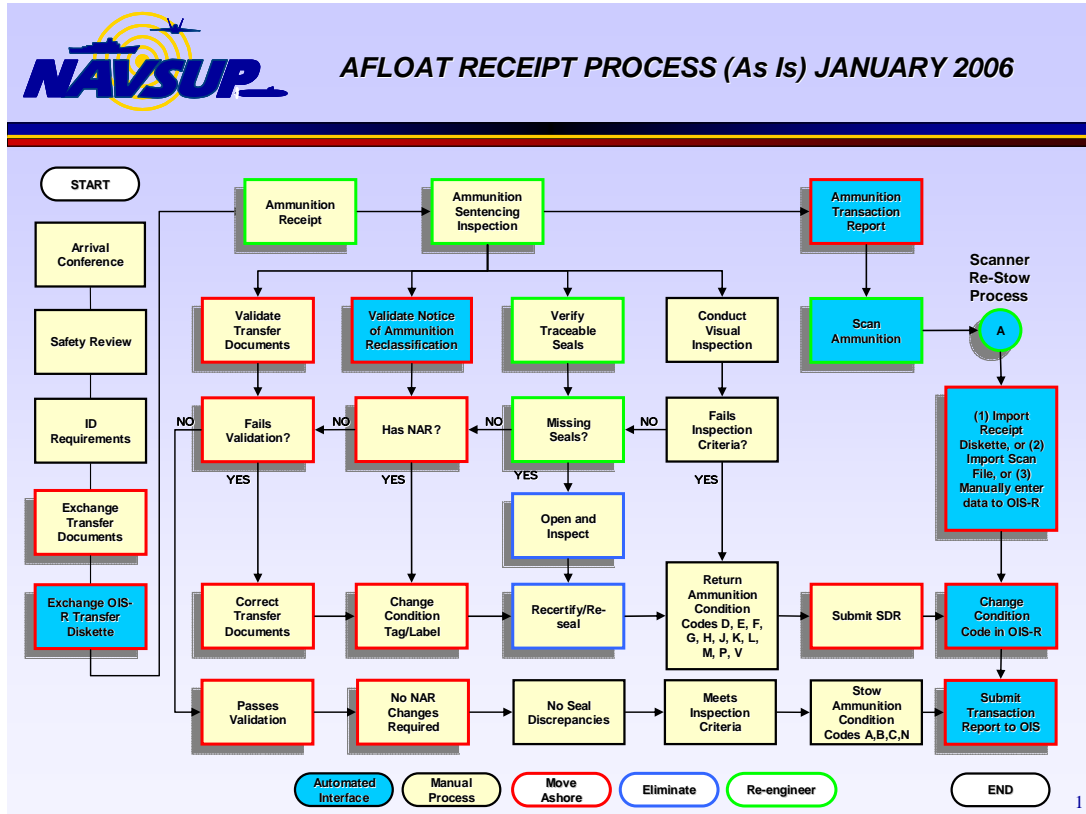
NAVSUP

AFLOAT RECEIPT PROCESS (As Is) JANUARY 2006

START

Arrival Conference

Safety Review

ID Requirements

Exchange Transfer Documents

Exchange OIS-R Transfer Diskette

Ammunition Receipt

Ammunition Sentencing Inspection

Ammunition Transaction Report

Scanner Re-Stow Process

Scan Ammunition

A

(1) Import Receipt Diskette, or (2) Import Scan File, or (3) Manually enter data to OIS-R

Validate Transfer Documents

Validate Notice of Ammunition Reclassification

Verify Traceable Seals

Conduct Visual Inspection

Fails Validation?

Has NAR?

Missing Seals?

Fails Inspection Criteria?

NO

NO

NO

NO

YES

YES

YES

YES

Open and Inspect

Correct Transfer Documents

Change Condition Tag/Label

Recertify/Re-seal

Return Ammunition Condition Codes D, E, F, G, H, J, K, L, M, P, V

Submit SDR

Change Condition Code in OIS-R

Passes Validation

No NAR Changes Required

No Seal Discrepancies

Meets Inspection Criteria

Stow Ammunition Condition Codes A,B,C,N

Submit Transaction Report to OIS

Automated Interface

Manual Process

Move Ashore

Eliminate

Re-engineer

END

1